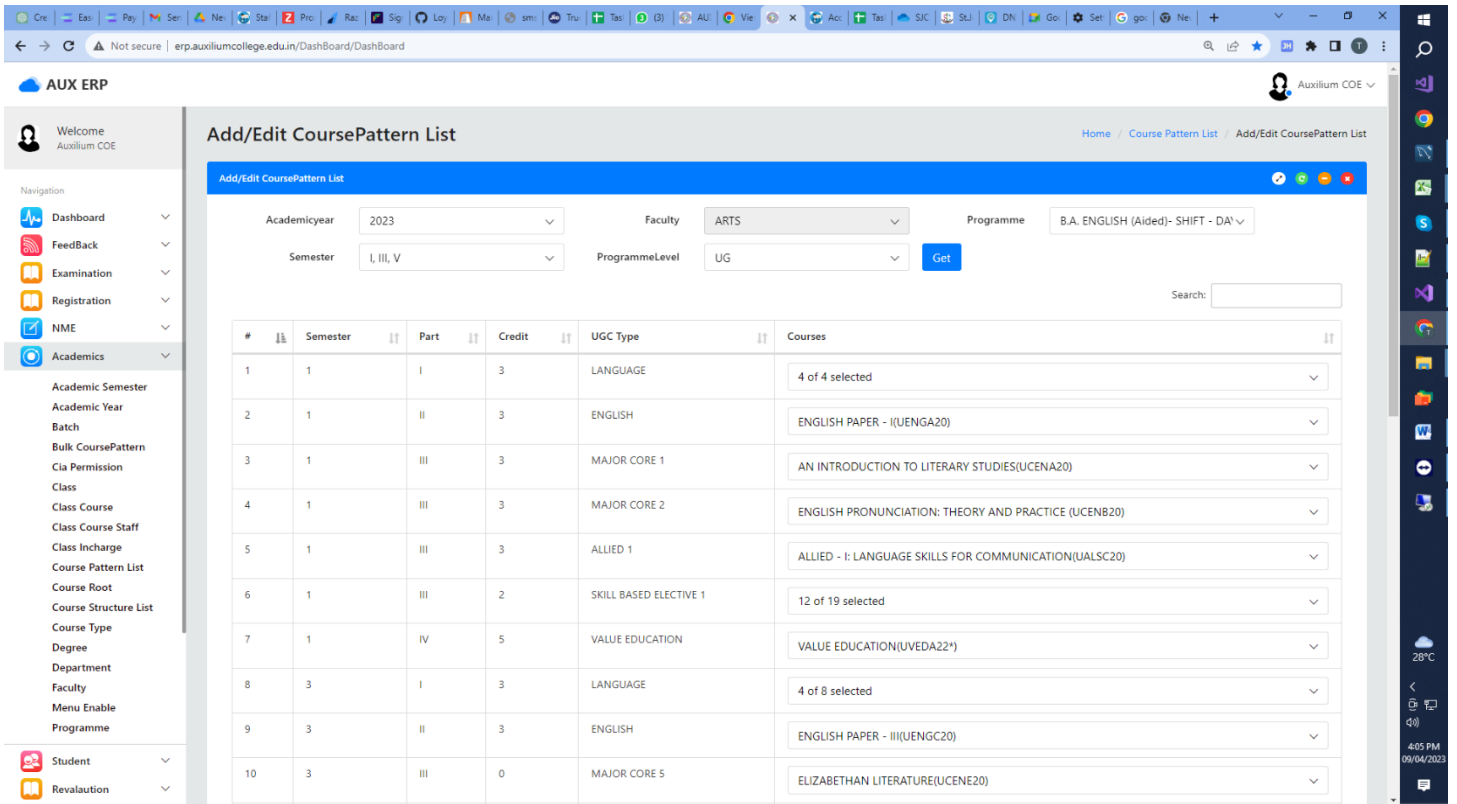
Cre | Eas | Pay | Ser | Ne | Sta | Pro | Ra | Sig | Loy | Ma | sm | Tru | Tas | (3) | AU | Vie | Acc | Tas | SJC | StJ | DN | Go | Set | goo | Ne

Not secure | erp.auxiliumcollege.edu.in/DashBoard/DashBoard

AUX ERP

Auxilium COE

Welcome
Auxilium COE

Navigation

Dashboard
FeedBack
Examination
Registration
NME
Academics
Academic Semester
Academic Year
Batch
Bulk CoursePattern
Cia Permission
Class
Class Course
Class Course Staff
Class Incharge
Course Pattern List
Course Root
Course Structure List
Course Type
Degree
Department
Faculty
Menu Enable
Programme
Student
Revalaution

Add/Edit CoursePattern List

Home / Course Pattern List / Add/Edit CoursePattern List

Add/Edit CoursePattern List

Academicyear 2023
Faculty ARTS
Programme B.A. ENGLISH (Aided)- SHIFT - DA
Semester I, III, V
ProgrammeLevel UG
Get

Search:

| # | Semester | Part | Credit | UGC Type | Courses |
|---|---|---|---|---|---|
| 1 | 1 | I | 3 | LANGUAGE | 4 of 4 selected |
| 2 | 1 | II | 3 | ENGLISH | ENGLISH PAPER - I(UENGA20) |
| 3 | 1 | III | 3 | MAJOR CORE 1 | AN INTRODUCTION TO LITERARY STUDIES(UCENA20) |
| 4 | 1 | III | 3 | MAJOR CORE 2 | ENGLISH PRONUNCIATION: THEORY AND PRACTICE (UCENB20) |
| 5 | 1 | III | 3 | ALLIED 1 | ALLIED - I: LANGUAGE SKILLS FOR COMMUNICATION(UALSC20) |
| 6 | 1 | III | 2 | SKILL BASED ELECTIVE 1 | 12 of 19 selected |
| 7 | 1 | IV | 5 | VALUE EDUCATION | VALUE EDUCATION(UVEDA22*) |
| 8 | 3 | I | 3 | LANGUAGE | 4 of 8 selected |
| 9 | 3 | II | 3 | ENGLISH | ENGLISH PAPER - III(UENGC20) |
| 10 | 3 | III | 0 | MAJOR CORE 5 | ELIZABETHAN LITERATURE(UCENE20) |

28°C
4:05 PM
09/04/2023